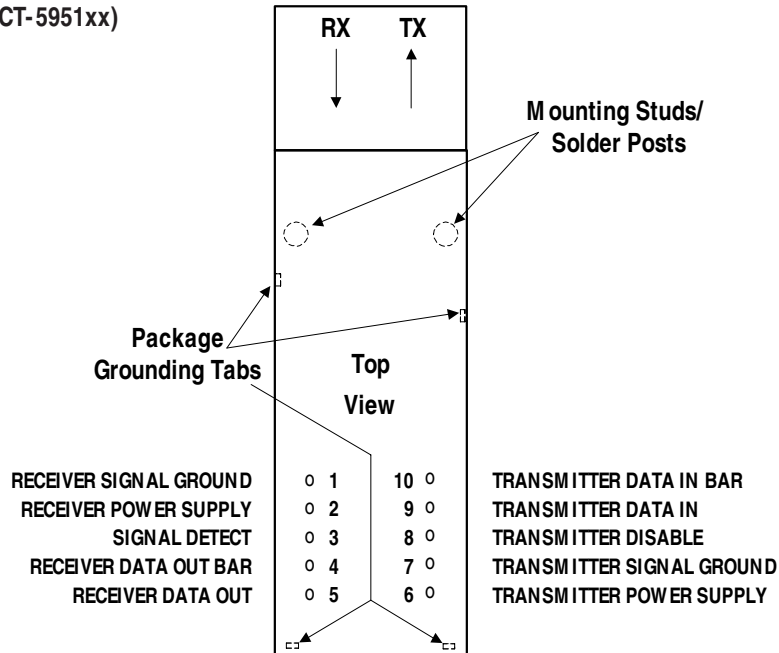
CT-5951xx)

RX TX

Mounting Studs/ Solder Posts

Package Grounding Tabs

Top View

RECEIVER SIGNAL GROUND 1
RECEIVER POWER SUPPLY 2
SIGNAL DETECT 3
RECEIVER DATA OUT BAR 4
RECEIVER DATA OUT 5

10 TRANSMITTER DATA IN BAR
9 TRANSMITTER DATA IN
8 TRANSMITTER DISABLE
7 TRANSMITTER SIGNAL GROUND
6 TRANSMITTER POWER SUPPLY